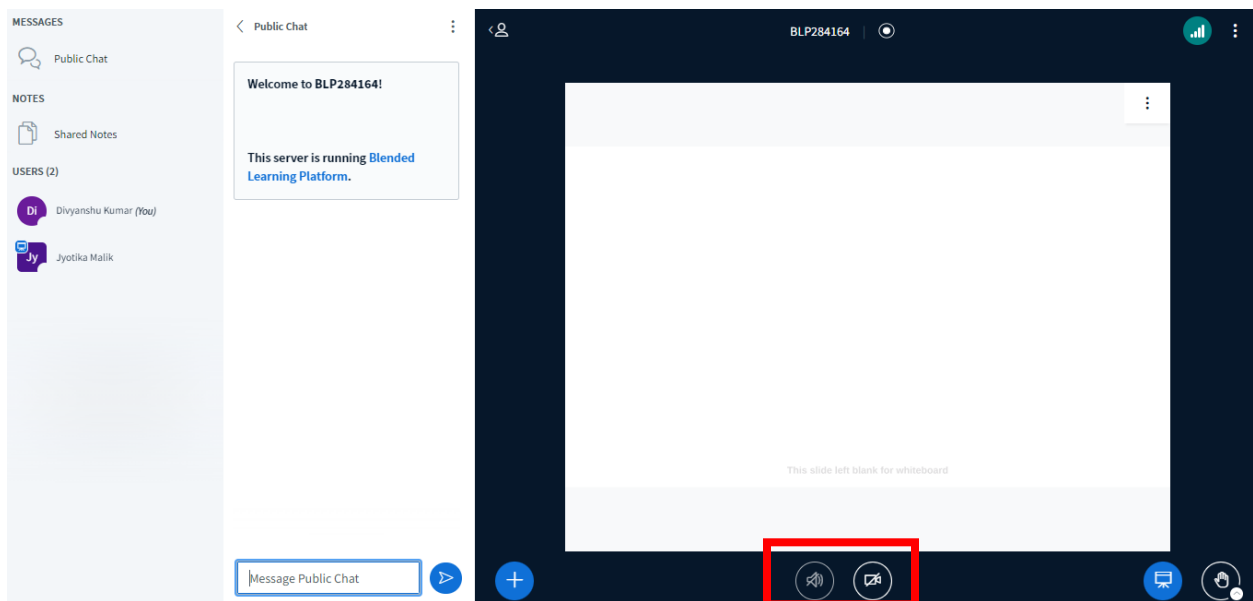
MESSAGES

Public Chat

NOTES

Shared Notes

USERS (2)

Di Divyanshu Kumar (You)

Jy Jyotika Malik

Public Chat

Welcome to BLP284164!

This server is running Blended Learning Platform.

Message Public Chat

BLP284164

This slide left blank for whiteboard